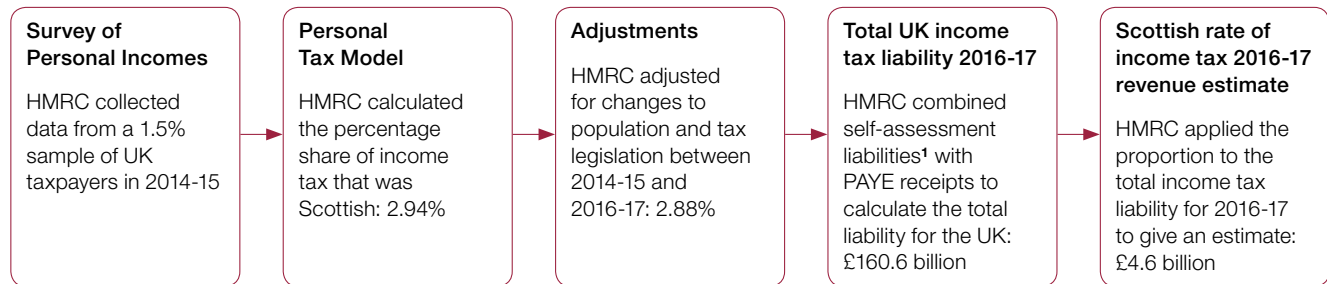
**Survey of Personal Incomes**

HMRC collected data from a 1.5% sample of UK taxpayers in 2014-15

**Personal Tax Model**

HMRC calculated the percentage share of income tax that was Scottish: 2.94%

**Adjustments**

HMRC adjusted for changes to population and tax legislation between 2014-15 and 2016-17: 2.88%

**Total UK income tax liability 2016-17**

HMRC combined self-assessment liabilities$^1$ with PAYE receipts to calculate the total liability for the UK: £160.6 billion

**Scottish rate of income tax 2016-17 revenue estimate**

HMRC applied the proportion to the total income tax liability for 2016-17 to give an estimate: £4.6 billion